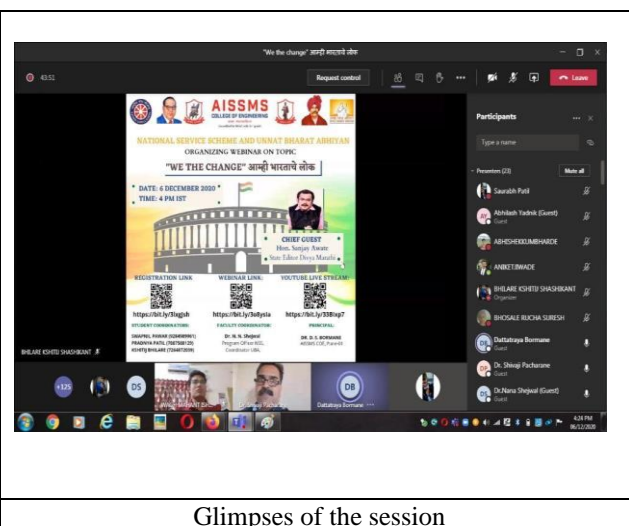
"We the change" आम्ही भारताचे लोक

43:51

Request control

Leave

Participants

Type a name

Presenters (23)

Mute all

Saurabh Patil

Abhilash Yadnik (Guest)

Guest

ABHISHEKKUMBHARDE

ANIKETJIWADE

BHILARE KSHITIJ SHASHIKANT

Organizer

BHOSALE RUCHA SURESH

Dattatraya Bormane

Guest

Dr. Shivaji Pacharane

Guest

Dr.Nana Shejwal (Guest)

Guest

AISSMS

COLLEGE OF ENGINEERING

NATIONAL SERVICE SCHEME AND UNNAT BHARAT ABHIYAN

ORGANIZING WEBINAR ON TOPIC

"WE THE CHANGE" आम्ही भारताचे लोक

DATE: 6 DECEMBER 2020

TIME: 4 PM IST

CHIEF GUEST

Hon. Sanjay Aware

State Editor Divya Marathi

REGISTRATION LINK

https://bit.ly/3lxgjsh

WEBINAR LINK:

https://bit.ly/3o8ysia

YOUTUBE LIVE STREAM:

https://bit.ly/33Bisp7

STUDENT COORDINATORS:

SWAPNIL PAWAR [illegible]

PRADNYA PATIL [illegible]

KSHITIJ BHILARE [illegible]

FACULTY COORDINATOR:

Dr. N. N. Shejwal

Program Officer NSS,

Coordinator UBA

PRINCIPAL:

DR. D. S. BORMANE

AISSMS COE, Pune-01

BHILARE KSHITIJ SHASHIKANT

+125

DS

DB

Dattatraya Bormane

4:24 PM

06/12/2020

Glimpses of the session